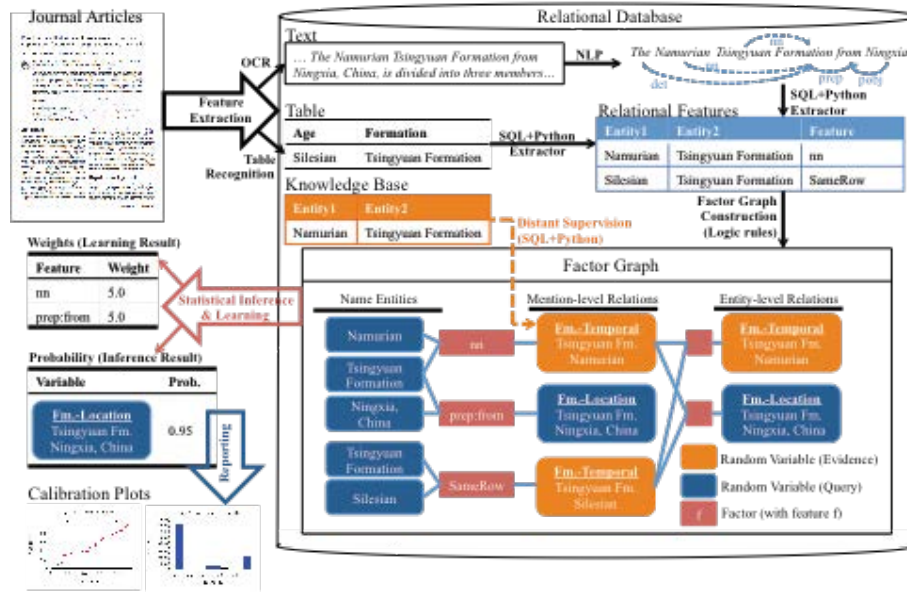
Journal Articles

Relational Database

Text

… The Namurian Tsingyuan Formation from Ningxia, China, is divided into three members…

OCR

NLP

The Namurian Tsingyuan Formation from Ningxia

nn

nn

det

prep

pobj

Feature Extraction

Table

| Age | Formation |
|---|---|
| Silesian | Tsingyuan Formation |

SQL+Python Extractor

Table Recognition

SQL+Python Extractor

Relational Features

| Entity1 | Entity2 | Feature |
|---|---|---|
| Namurian | Tsingyuan Formation | nn |
| Silesian | Tsingyuan Formation | SameRow |

Knowledge Base

| Entity1 | Entity2 |
|---|---|
| Namurian | Tsingyuan Formation |

Distant Supervision (SQL+Python)

Factor Graph Construction (Logic rules)

Weights (Learning Result)

| Feature | Weight |
|---|---|
| nn | 5.0 |
| prep:from | 5.0 |

Statistical Inference & Learning

Probability (Inference Result)

| Variable | Prob. |
|---|---|
| Fm.-Location Tsingyuan Fm. Ningxia, China | 0.95 |

Reporting

Calibration Plots

Factor Graph

Name Entities

Mention-level Relations

Entity-level Relations

Namurian

Tsingyuan Formation

Ningxia, China

Tsingyuan Formation

Silesian

nn

prep:from

SameRow

Fm.-Temporal Tsingyuan Fm. Namurian

Fm.-Location Tsingyuan Fm. Ningxia, China

Fm.-Temporal Tsingyuan Fm. Silesian

Fm.-Temporal Tsingyuan Fm. Namurian

Fm.-Location Tsingyuan Fm. Ningxia, China

Random Variable (Evidence)

Random Variable (Query)

f Factor (with feature f)